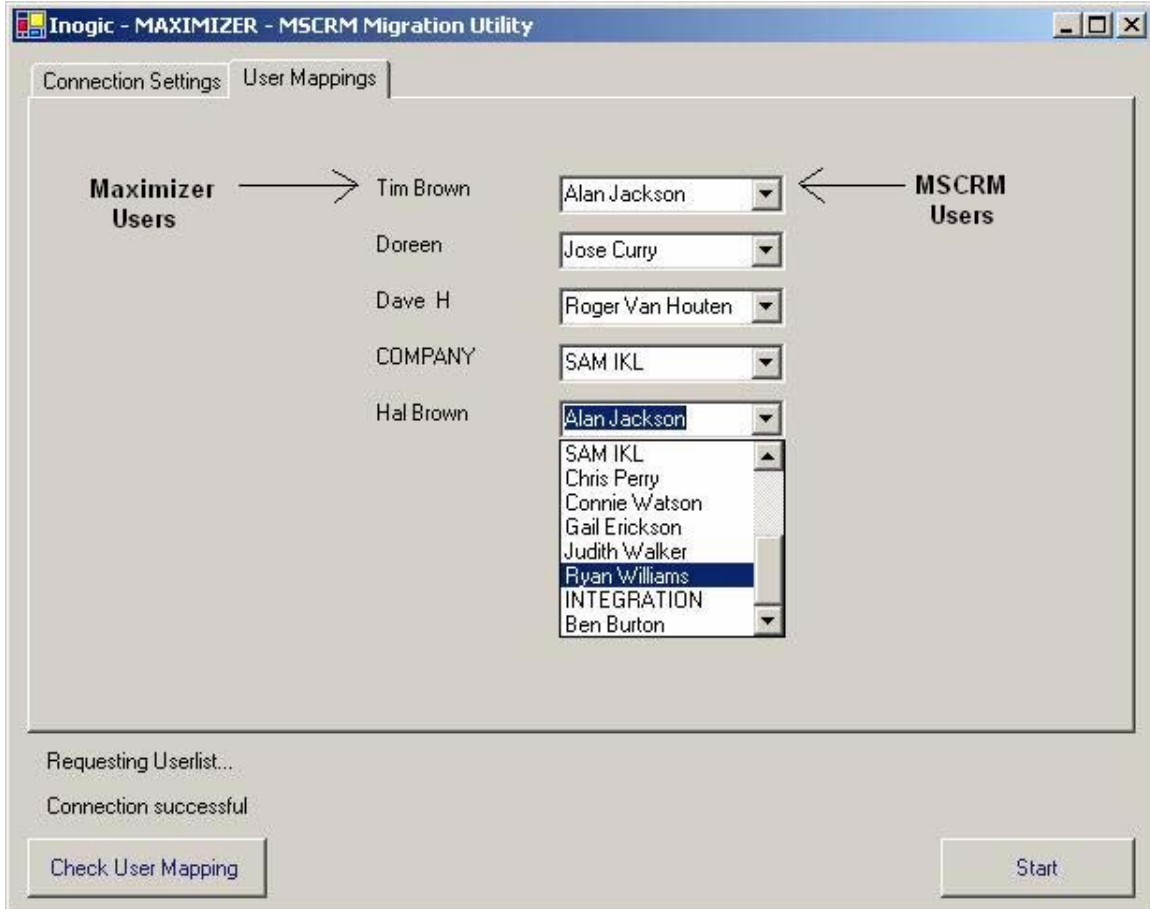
Inogic - MAXIMIZER - MSCRM Migration Utility

Connection Settings | User Mappings

Maximizer Users

Tim Brown | Alan Jackson

MSCRM Users

Doreen | Jose Curry

Dave H | Roger Van Houten

COMPANY | SAM IKL

Hal Brown | Alan Jackson

SAM IKL
Chris Perry
Connie Watson
Gail Erickson
Judith Walker
Ryan Williams
INTEGRATION
Ben Burton

Requesting Userlist...

Connection successful

Check User Mapping

Start